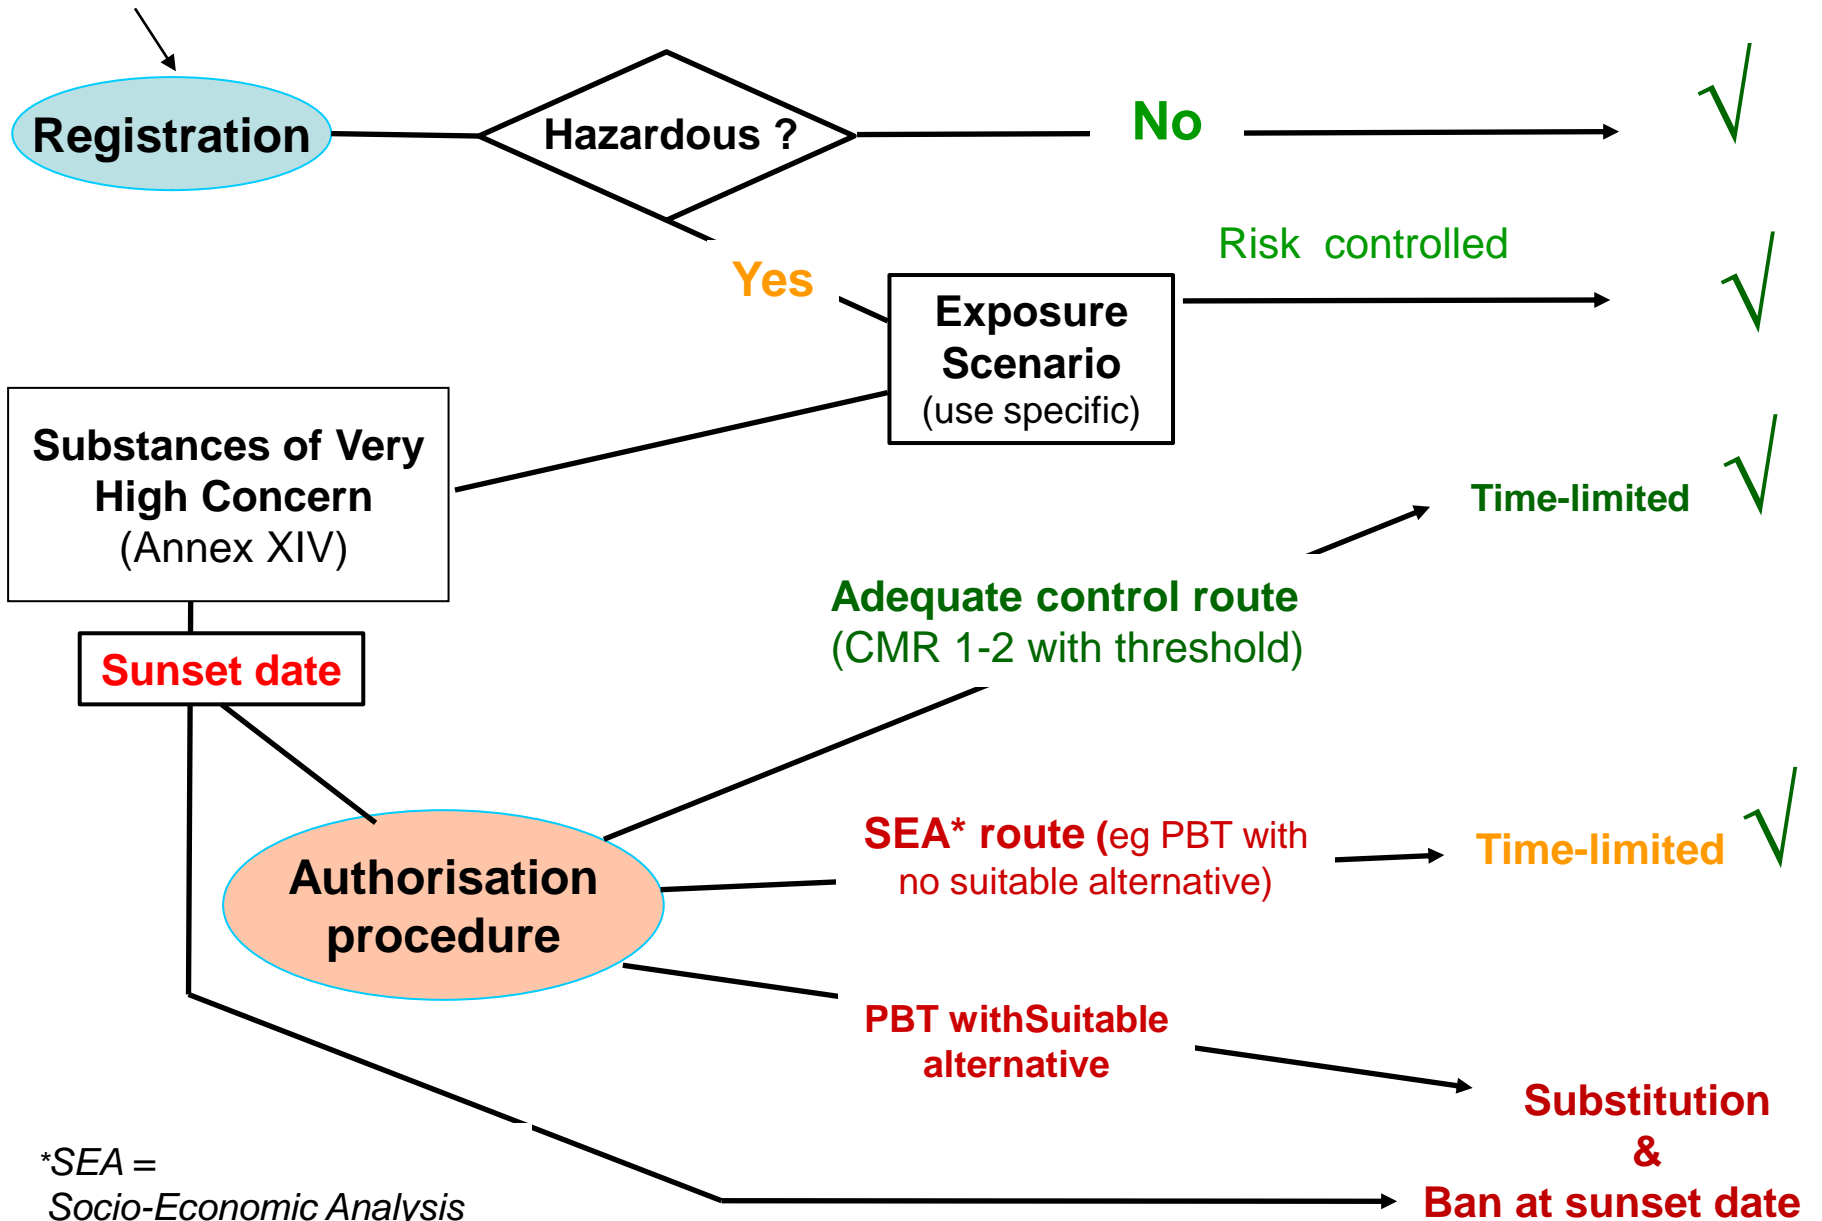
Registration

Hazardous ?

No

√

Yes

Risk controlled

Exposure Scenario (use specific)

√

Substances of Very High Concern (Annex XIV)

Time-limited

√

Adequate control route (CMR 1-2 with threshold)

Sunset date

Authorisation procedure

SEA* route (eg PBT with no suitable alternative)

Time-limited

√

PBT withSuitable alternative

Substitution & Ban at sunset date

*SEA = Socio-Economic Analysis